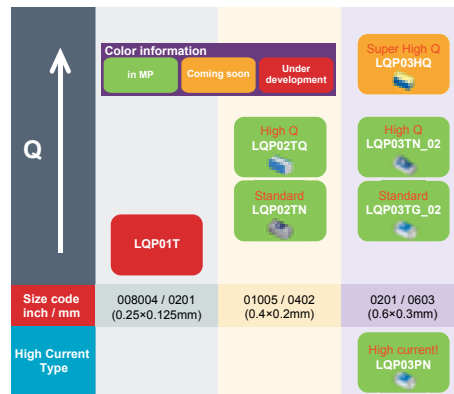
Q

Color information

in MP

Coming soon

Under development

Super High Q
LQP03HQ

High Q
LQP02TQ

High Q
LQP03TN_02

Standard
LQP02TN

Standard
LQP03TG_02

LQP01T

| Size code inch / mm | 008004 / 0201 (0.25×0.125mm) | 01005 / 0402 (0.4×0.2mm) | 0201 / 0603 (0.6×0.3mm) |
|---|---|---|---|
| High Current Type | | | High current! LQP03PN |